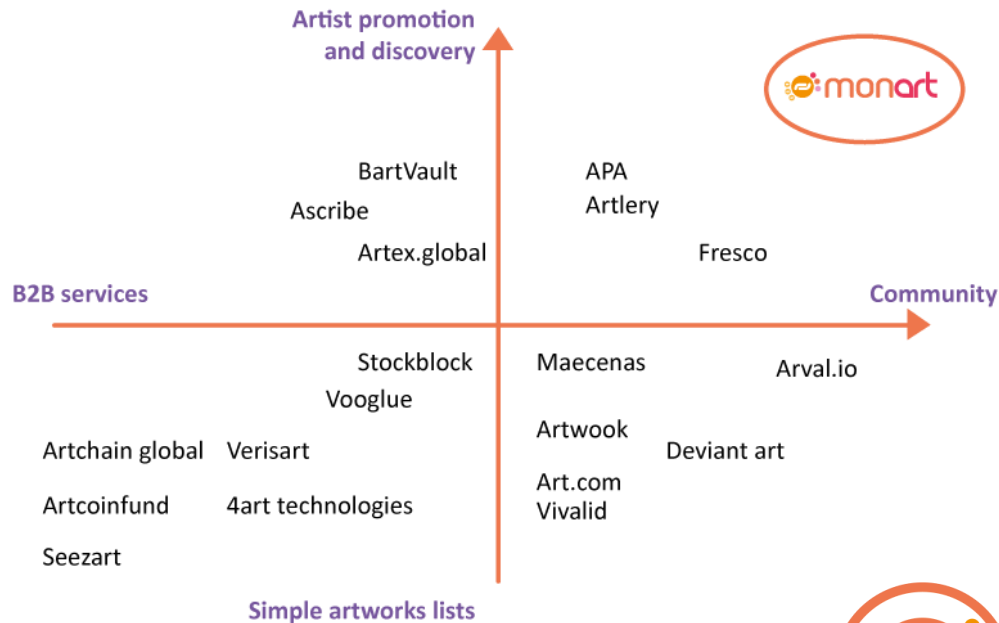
Artist promotion and discovery

monart

BartVault

Ascribe

Artex.global

APA

Artlery

Fresco

B2B services

Community

Stockblock

Vooglue

Artchain global

Verisart

Artcoinfund

4art technologies

Seezart

Maecenas

Arval.io

Artwook

Deviant art

Art.com

Vivalid

Simple artworks lists